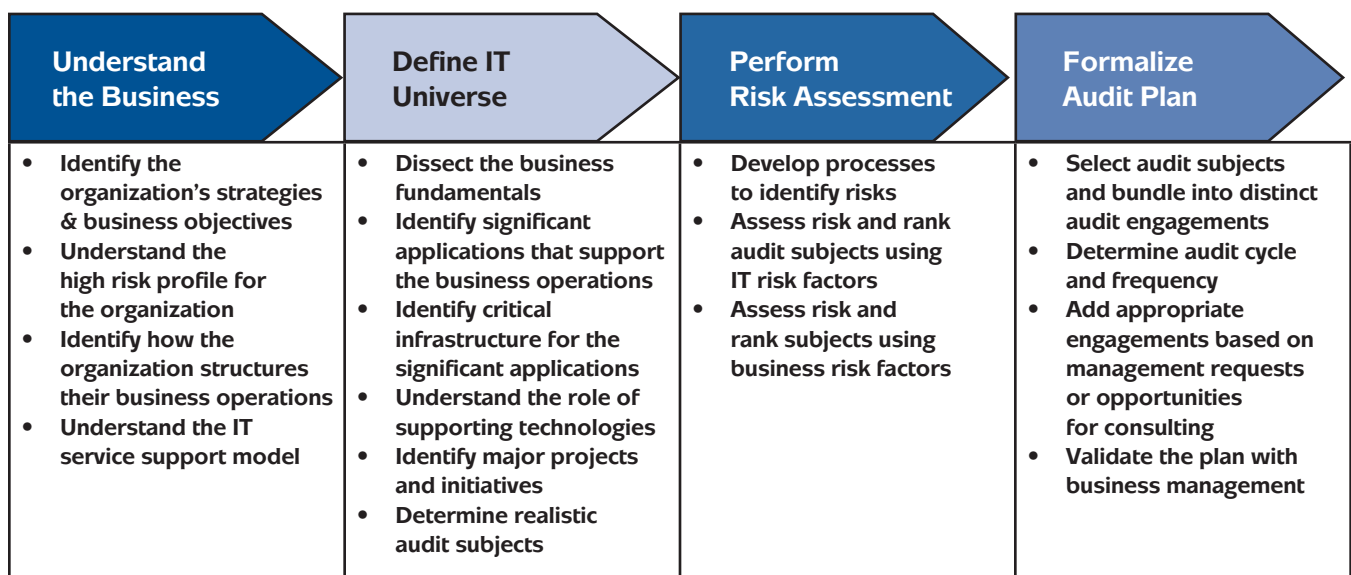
Understand the Business

- Identify the organization's strategies & business objectives
- Understand the high risk profile for the organization
- Identify how the organization structures their business operations
- Understand the IT service support model

Define IT Universe

- Dissect the business fundamentals
- Identify significant applications that support the business operations
- Identify critical infrastructure for the significant applications
- Understand the role of supporting technologies
- Identify major projects and initiatives
- Determine realistic audit subjects

Perform Risk Assessment

- Develop processes to identify risks
- Assess risk and rank audit subjects using IT risk factors
- Assess risk and rank subjects using business risk factors

Formalize Audit Plan

- Select audit subjects and bundle into distinct audit engagements
- Determine audit cycle and frequency
- Add appropriate engagements based on management requests or opportunities for consulting
- Validate the plan with business management